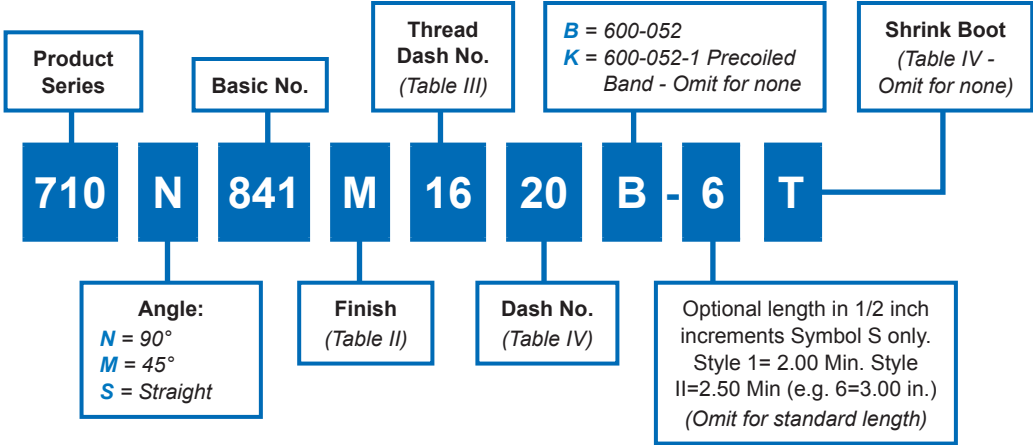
Product Series

Basic No.

Thread Dash No.
(Table III)

*B* = 600-052
*K* = 600-052-1 Precoiled Band - Omit for none

Shrink Boot
(Table IV - Omit for none)

710 N 841 M 16 20 B - 6 T

Angle:
*N* = 90°
*M* = 45°
*S* = Straight

Finish
(Table II)

Dash No.
(Table IV)

Optional length in 1/2 inch increments Symbol S only. Style 1= 2.00 Min. Style II=2.50 Min (e.g. 6=3.00 in.)
(Omit for standard length)